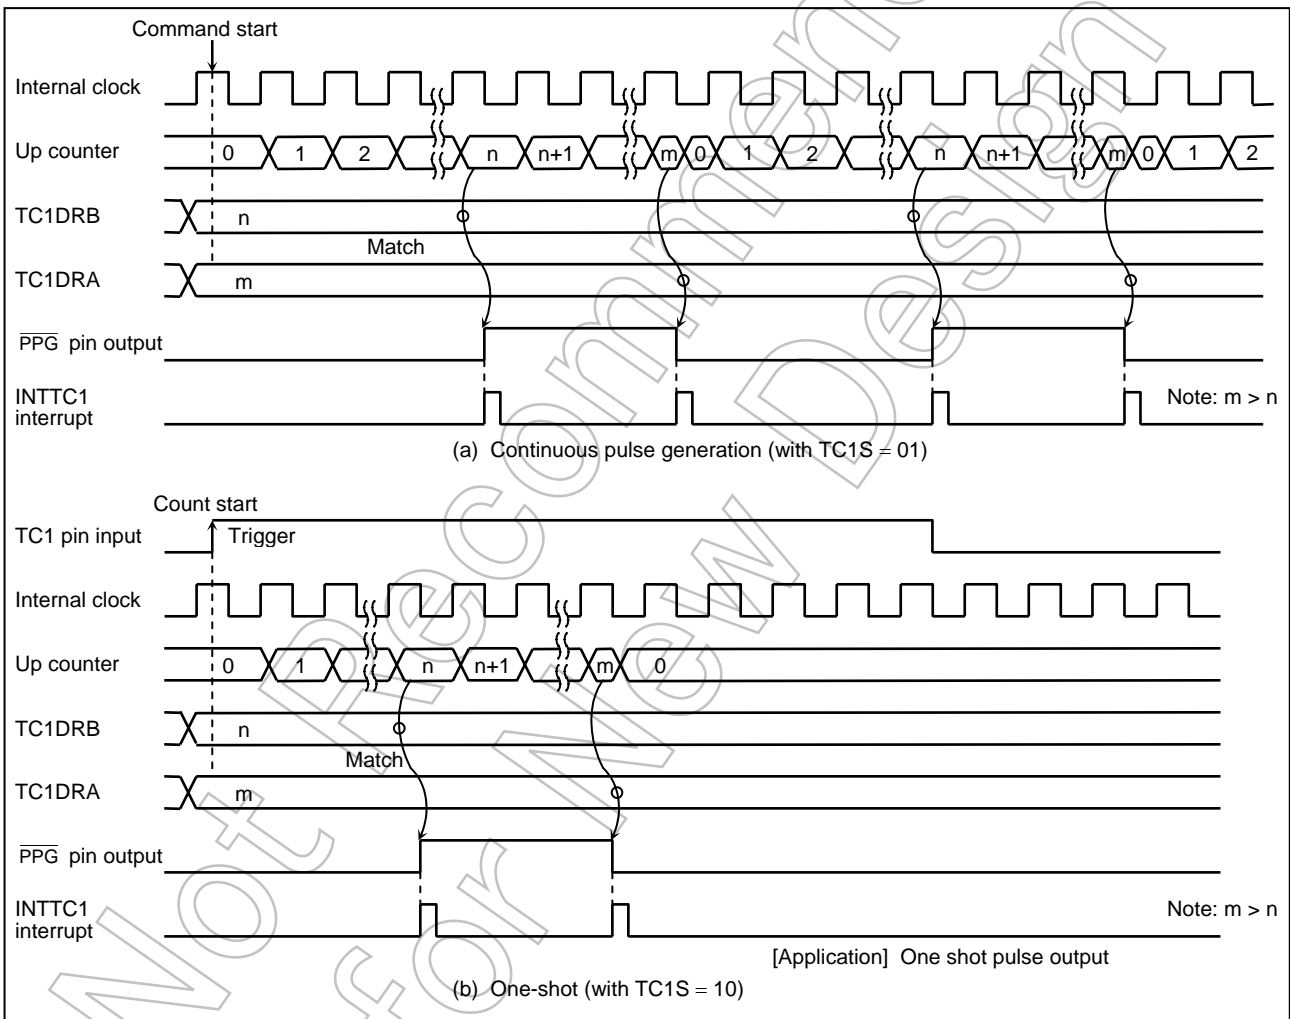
Command start

Internal clock

Up counter 0 1 2 n n+1 m 0 1 2 n n+1 m 0 1 2

TC1DRB n

Match

TC1DRA m

$\overline{PPG}$ pin output

INTTC1 interrupt

Note: m > n

(a) Continuous pulse generation (with TC1S = 01)

Count start

TC1 pin input Trigger

Internal clock

Up counter 0 1 n n+1 m 0

TC1DRB n

Match

TC1DRA m

$\overline{PPG}$ pin output

INTTC1 interrupt

Note: m > n

[Application] One shot pulse output

(b) One-shot (with TC1S = 10)

Not Recommended for New Design